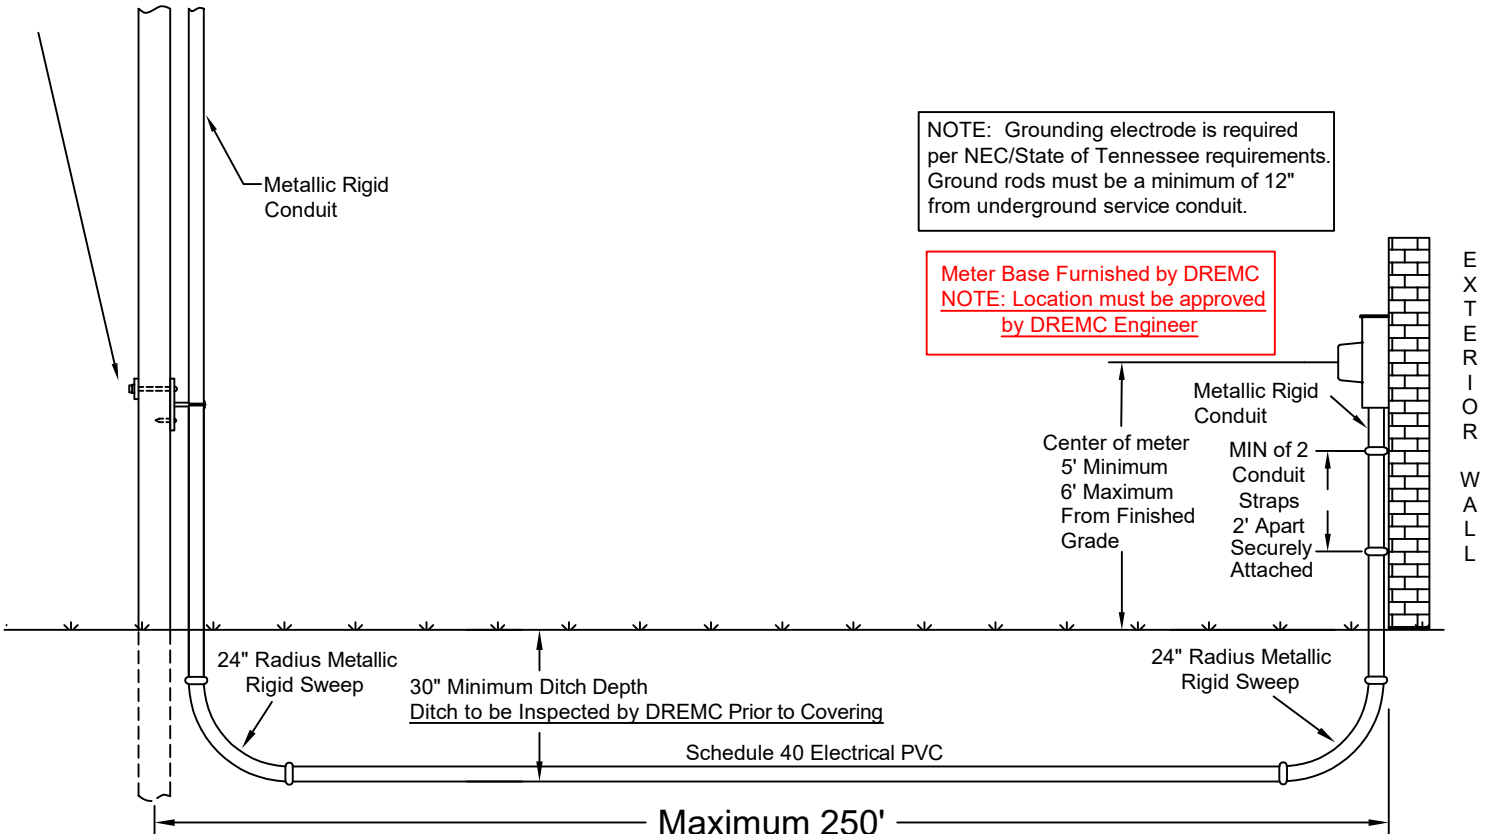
Metallic Rigid Conduit

NOTE: Grounding electrode is required per NEC/State of Tennessee requirements. Ground rods must be a minimum of 12" from underground service conduit.

Meter Base Furnished by DREMC
NOTE: Location must be approved by DREMC Engineer

EXTERIOR WALL

Metallic Rigid Conduit

Center of meter
5' Minimum
6' Maximum
From Finished Grade

MIN of 2 Conduit Straps 2' Apart Securely Attached

24" Radius Metallic Rigid Sweep

30" Minimum Ditch Depth
Ditch to be Inspected by DREMC Prior to Covering

24" Radius Metallic Rigid Sweep

Schedule 40 Electrical PVC

Maximum 250'